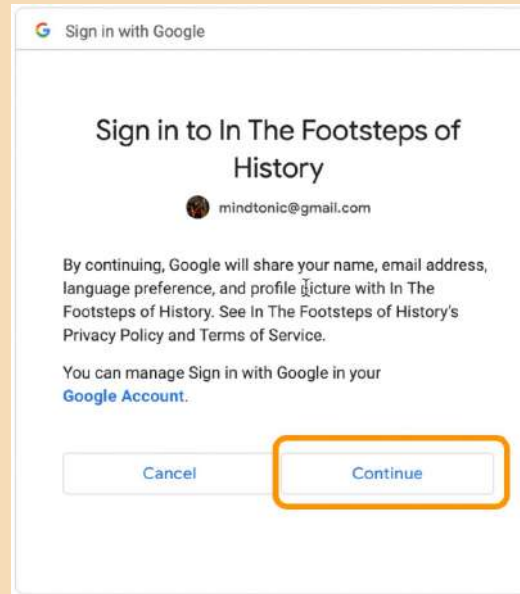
G Sign in with Google

Sign in to In The Footsteps of History

mindtonic@gmail.com

By continuing, Google will share your name, email address, language preference, and profile picture with In The Footsteps of History. See In The Footsteps of History's Privacy Policy and Terms of Service.

You can manage Sign in with Google in your Google Account.

Cancel

Continue